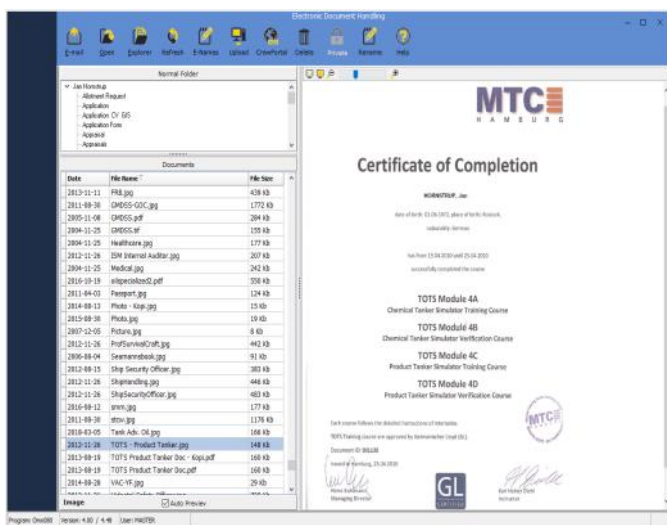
Electronic Document Handling

E-mail Open Explorer ReFresh E-Names Upload CrewPortal Delete Private Rename Help

Normal Folder

Jan Hornstrup
Allotment Request
Application
Application CV GIS
Application Form
Appraisal
Appraisals

Documents

| Date | File Name | File Size |
|---|---|---|
| 2013-11-11 | FRB.jpg | 438 Kb |
| 2011-08-30 | GMDSS-GOC.jpg | 1772 Kb |
| 2005-11-08 | GMDSS.pdf | 284 Kb |
| 2004-11-25 | GMDSS.tif | 155 Kb |
| 2004-11-25 | Healthcare.jpg | 177 Kb |
| 2012-11-26 | ISM Internal Auditor.jpg | 207 Kb |
| 2004-11-25 | Medical.jpg | 242 Kb |
| 2016-10-19 | oilspecialized2.pdf | 358 Kb |
| 2011-04-03 | Passport.jpg | 124 Kb |
| 2014-08-13 | Photo - Kopi.jpg | 15 Kb |
| 2015-08-30 | Photo.jpg | 19 Kb |
| 2007-12-05 | Picture.jpg | 8 Kb |
| 2012-11-26 | ProfSurvivalCraft.jpg | 442 Kb |
| 2006-08-04 | Seamansbook.jpg | 91 Kb |
| 2012-08-15 | Ship Security Officer.jpg | 383 Kb |
| 2012-11-26 | ShipHandling.jpg | 446 Kb |
| 2012-11-26 | ShipSecurityOfficer.jpg | 483 Kb |
| 2016-08-12 | smm.jpg | 177 Kb |
| 2011-08-30 | stcw.jpg | 1176 Kb |
| 2010-03-05 | Tank Adv. Oil.jpg | 168 Kb |
| 2012-11-26 | TOTS - Product Tanker.jpg | 148 Kb |
| 2013-08-19 | TOTS Product Tanker Doc - Kopi.pdf | 168 Kb |
| 2013-08-19 | TOTS Product Tanker Doc.pdf | 168 Kb |
| 2014-08-28 | VAC-YF.jpg | 29 Kb |

Image: Auto Preview

MTC
H A M B U R G

Certificate of Completion

HORNSTRUP, Jan

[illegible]

TOTS Module 4A
Chemical Tanker Simulator Training Course

TOTS Module 4B
Chemical Tanker Simulator Verification Course

TOTS Module 4C
Product Tanker Simulator Training Course

TOTS Module 4D
Product Tanker Simulator Verification Course

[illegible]

GL

Program: One080 Version: 4.80 / 4.48 User: MASTER